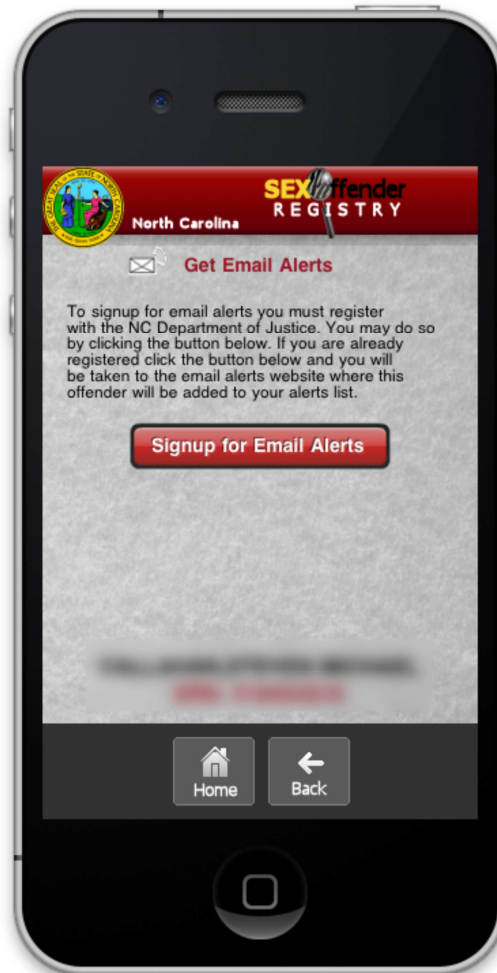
THE GREAT SEAL OF THE STATE OF NORTH CAROLINA

North Carolina

SEX Offender REGISTRY

Get Email Alerts

To signup for email alerts you must register with the NC Department of Justice. You may do so by clicking the button below. If you are already registered click the button below and you will be taken to the email alerts website where this offender will be added to your alerts list.

Signup for Email Alerts

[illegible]
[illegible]

Home

Back